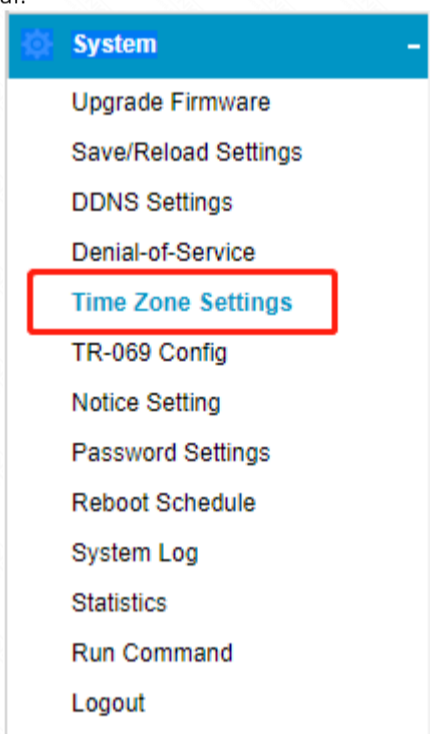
System -

Upgrade Firmware

Save/Reload Settings

DDNS Settings

Denial-of-Service

Time Zone Settings

TR-069 Config

Notice Setting

Password Settings

Reboot Schedule

System Log

Statistics

Run Command

Logout